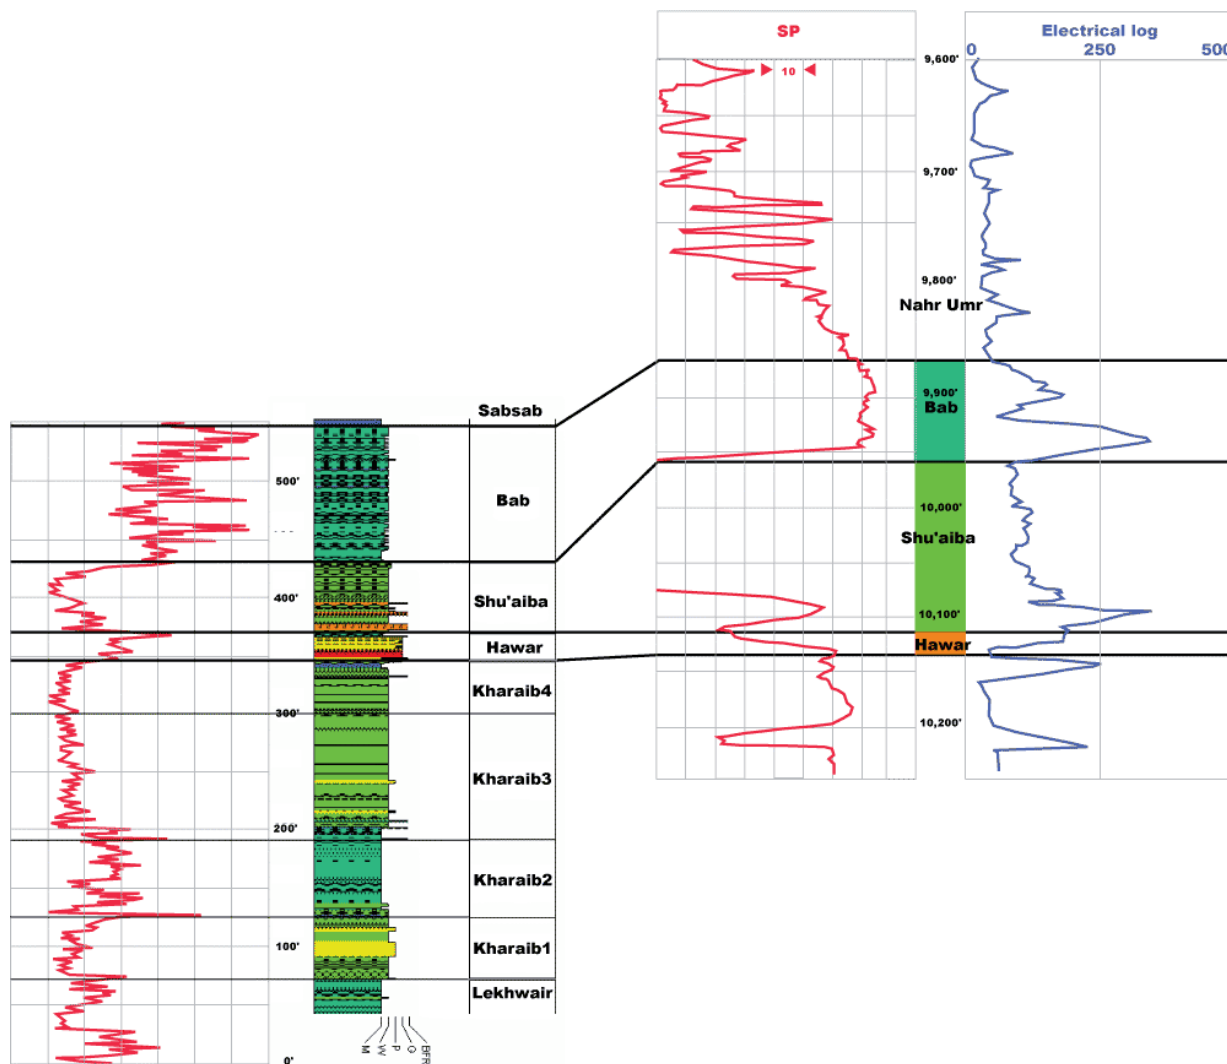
SP

10

Electrical log

0 250 500

9,600'

9,700'

9,800'

Nahr Umr

9,900'

Bab

10,000'

Shu'aiba

10,100'

Hawar

10,200'

Sabsab

Bab

Shu'aiba

Hawar

Kharaib4

Kharaib3

Kharaib2

Kharaib1

Lekhwair

500'

400'

300'

200'

100'

0'

M W P G BFR